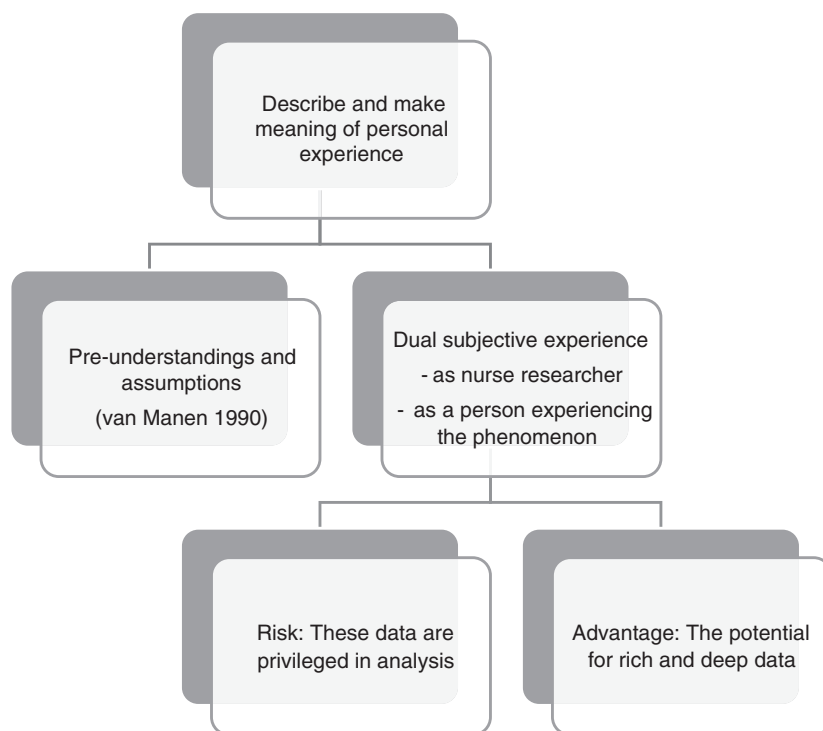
Describe and make meaning of personal experience

Pre-understandings and assumptions
(van Manen 1990)

Dual subjective experience
- as nurse researcher
- as a person experiencing the phenomenon

Risk: These data are privileged in analysis

Advantage: The potential for rich and deep data